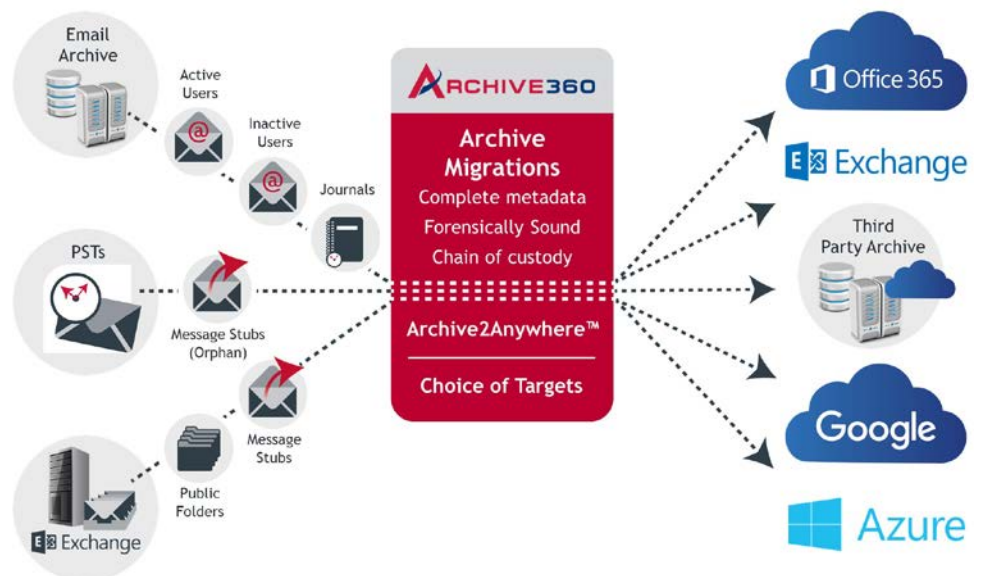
Email Archive

Active Users

Inactive Users

Journals

PSTs

Message Stubs (Orphan)

Message Stubs

Public Folders

Exchange

ARCHIVE360

Archive Migrations

Complete metadata

Forensically Sound

Chain of custody

Archive2Anywhere™

Choice of Targets

Office 365

Exchange

Third Party Archive

Google

Azure